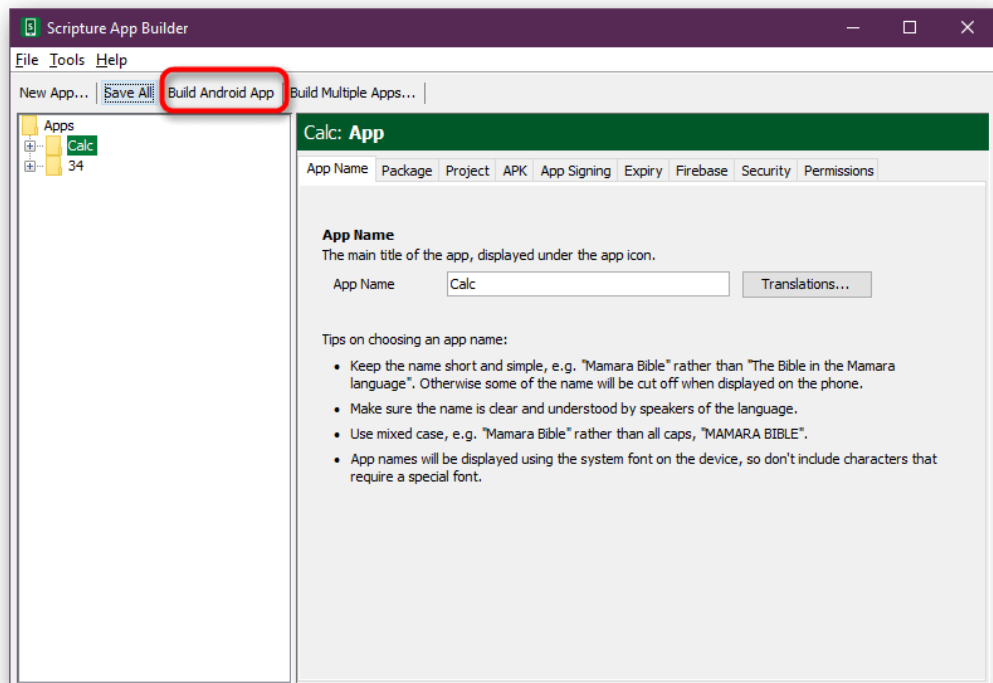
Scripture App Builder

File Tools Help

New App... Save All Build Android App Build Multiple Apps...

Apps
Calc
34

Calc: App

App Name | Package | Project | APK | App Signing | Expiry | Firebase | Security | Permissions

App Name
The main title of the app, displayed under the app icon.

App Name Calc Translations...

Tips on choosing an app name:

- Keep the name short and simple, e.g. "Mamara Bible" rather than "The Bible in the Mamara language". Otherwise some of the name will be cut off when displayed on the phone.
- Make sure the name is clear and understood by speakers of the language.
- Use mixed case, e.g. "Mamara Bible" rather than all caps, "MAMARA BIBLE".
- App names will be displayed using the system font on the device, so don't include characters that require a special font.